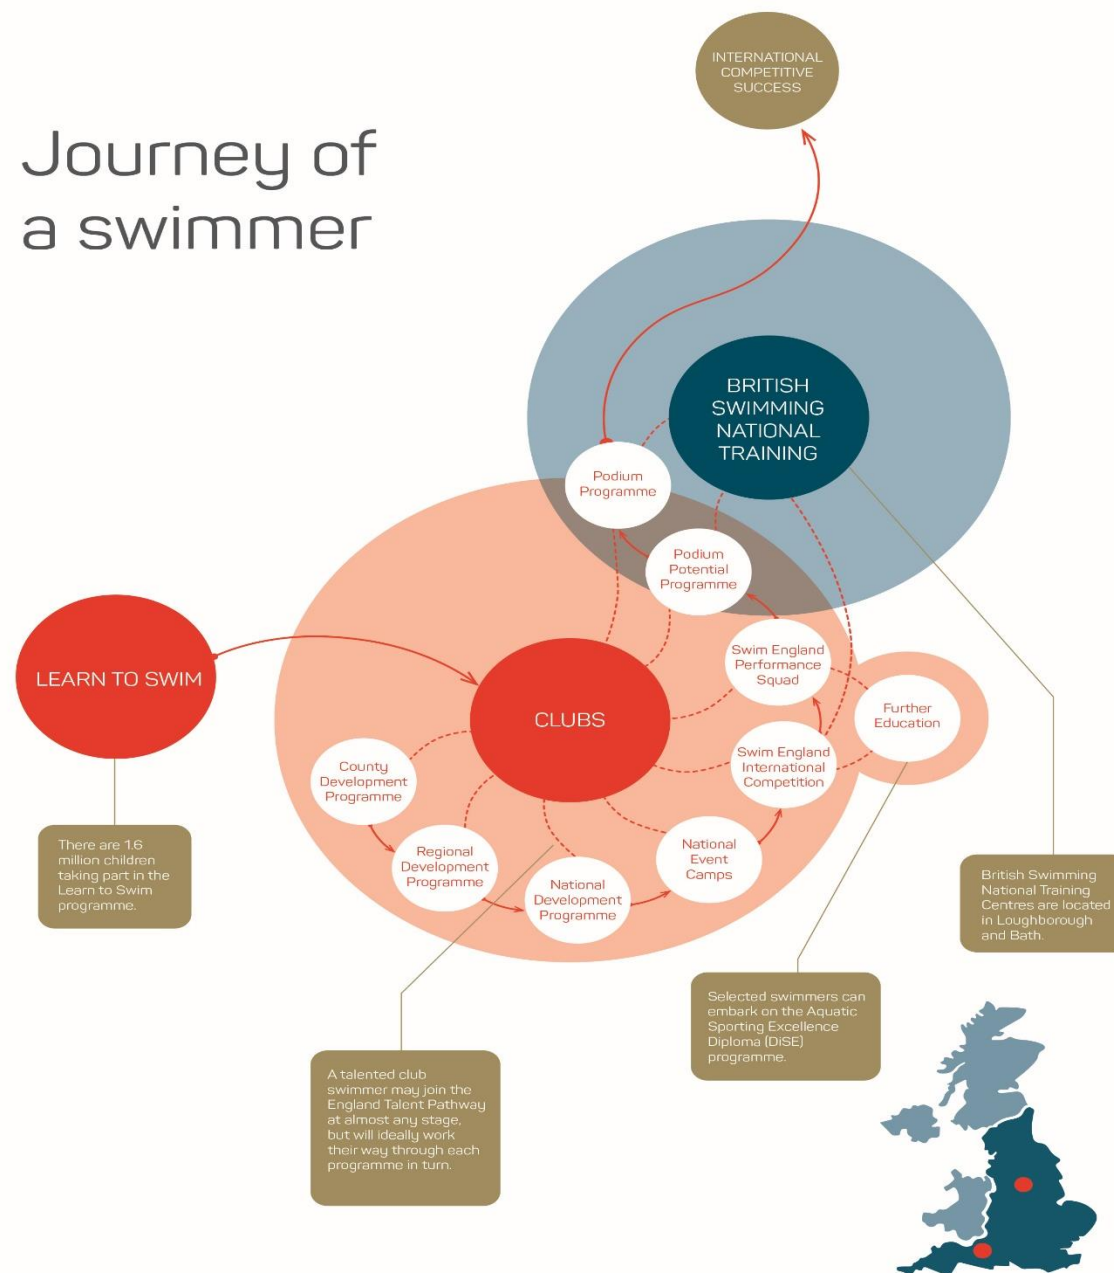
Journey of a swimmer

INTERNATIONAL COMPETITIVE SUCCESS

BRITISH SWIMMING NATIONAL TRAINING

Podium Programme

Podium Potential Programme

LEARN TO SWIM

CLUBS

Swim England Performance Squad

Further Education

Swim England International Competition

County Development Programme

Regional Development Programme

National Development Programme

National Event Camps

There are 1.6 million children taking part in the Learn to Swim programme.

British Swimming National Training Centres are located in Loughborough and Bath.

Selected swimmers can embark on the Aquatic Sporting Excellence Diploma (DiSE) programme.

A talented club swimmer may join the England Talent Pathway at almost any stage, but will ideally work their way through each programme in turn.